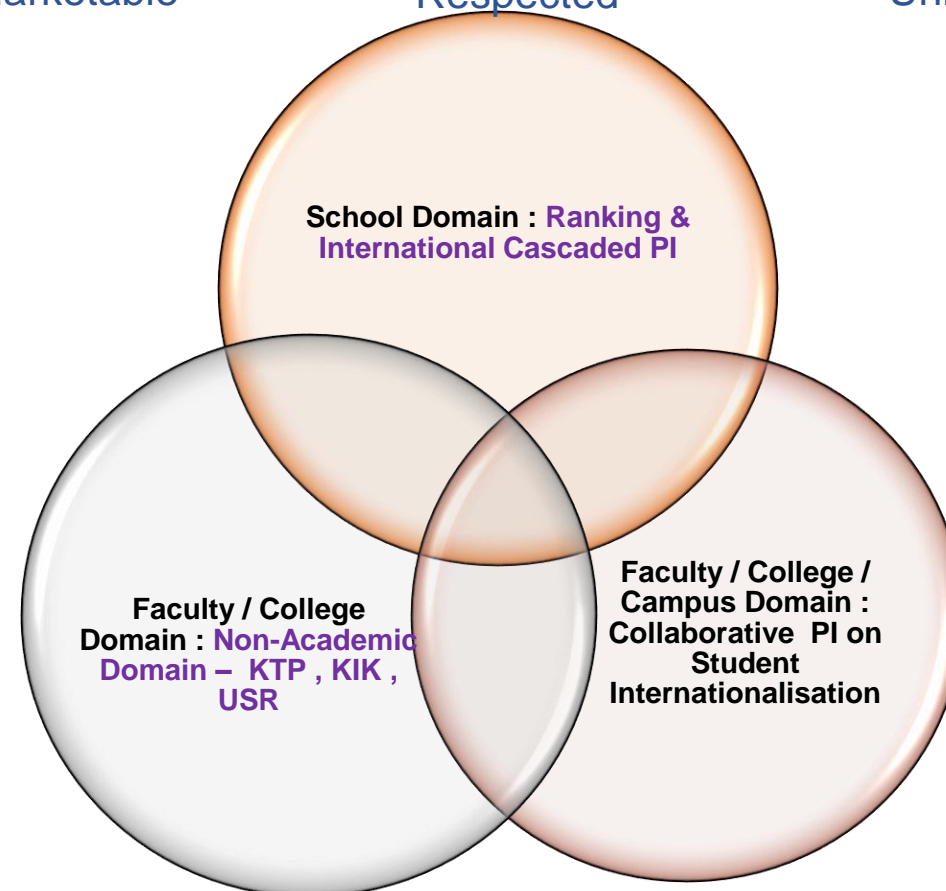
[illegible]arketable Respected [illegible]

School Domain : Ranking & International Cascaded PI

Faculty / College Domain : Non-Academic Domain – KTP , KIK , USR

Faculty / College / Campus Domain : Collaborative PI on Student Internationalisation